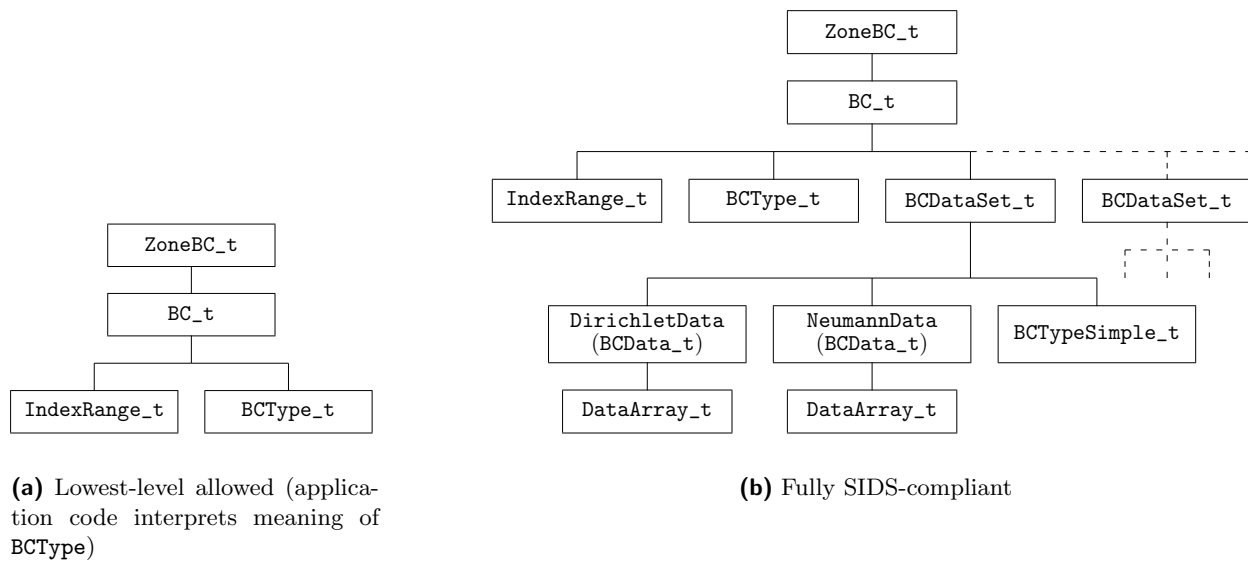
ZoneBC_t

BC_t

IndexRange_t

BCType_t

(a) Lowest-level allowed (application code interprets meaning of BCType)

ZoneBC_t

BC_t

IndexRange_t

BCType_t

BCDataSet_t

BCDataSet_t

DirichletData (BCData_t)

NeumannData (BCData_t)

BCTypeSimple_t

DataArray_t

DataArray_t

(b) Fully SIDS-compliant